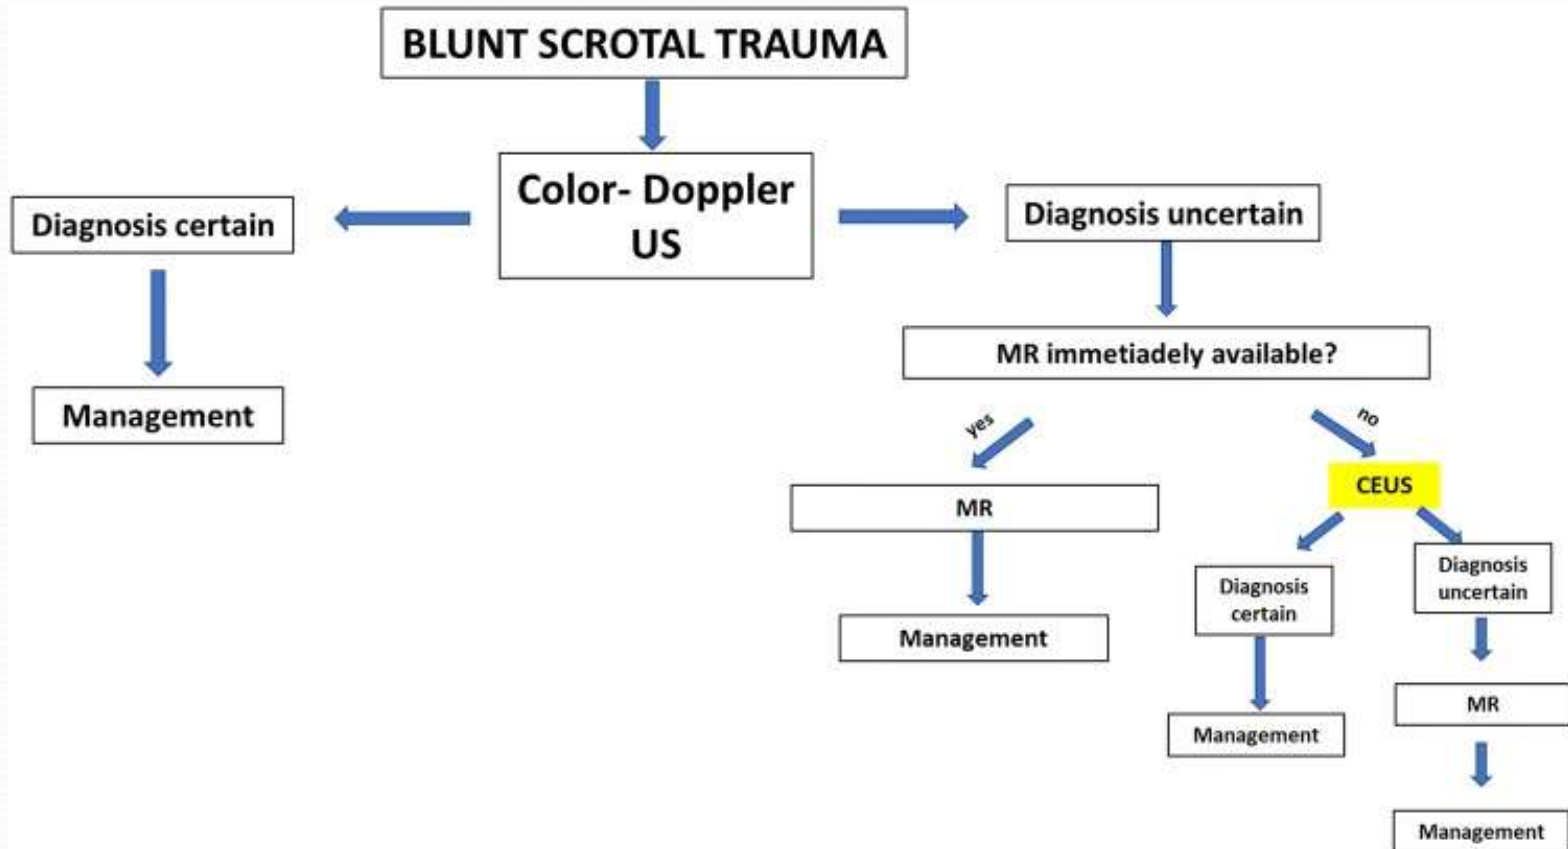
BLUNT SCROTAL TRAUMA

Color- Doppler US

Diagnosis certain

Management

Diagnosis uncertain

MR immetiadely available?

yes

no

MR

Management

CEUS

Diagnosis certain

Management

Diagnosis uncertain

MR

Management